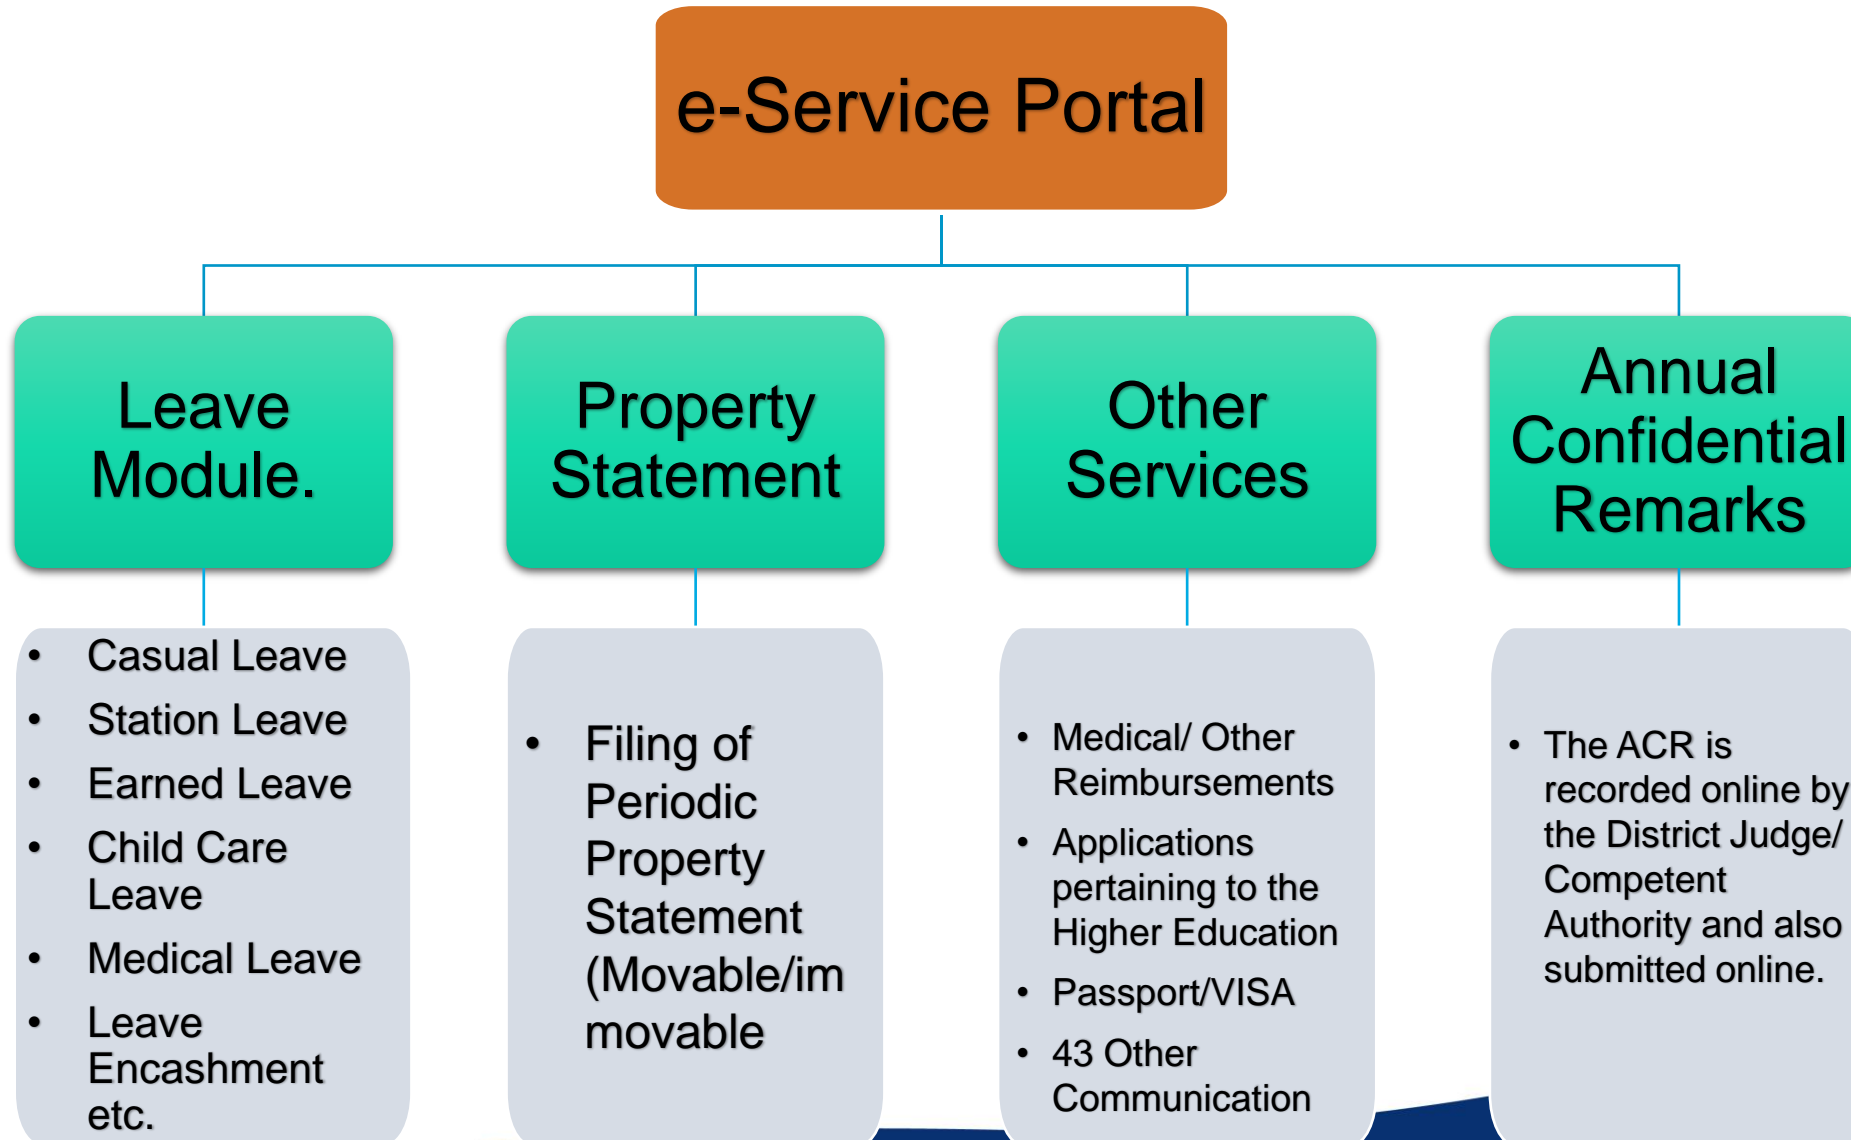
e-Service Portal

Leave Module.

Property Statement

Other Services

Annual Confidential Remarks

- Casual Leave
- Station Leave
- Earned Leave
- Child Care Leave
- Medical Leave
- Leave Encashment etc.

- Filing of Periodic Property Statement (Movable/immovable

- Medical/ Other Reimbursements
- Applications pertaining to the Higher Education
- Passport/VISA
- 43 Other Communication

- The ACR is recorded online by the District Judge/ Competent Authority and also submitted online.